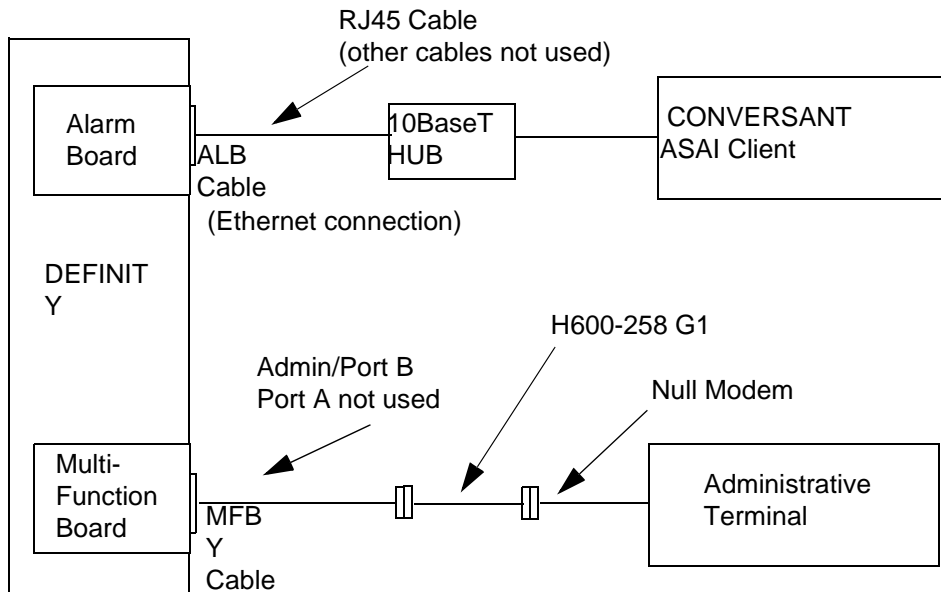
RJ45 Cable
(other cables not used)

Alarm Board

ALB Cable
(Ethernet connection)

10BaseT HUB

CONVERSANT ASAI Client

DEFINIT Y

H600-258 G1

Admin/Port B
Port A not used

Null Modem

Multi-Function Board

MFB Y Cable

Administrative Terminal